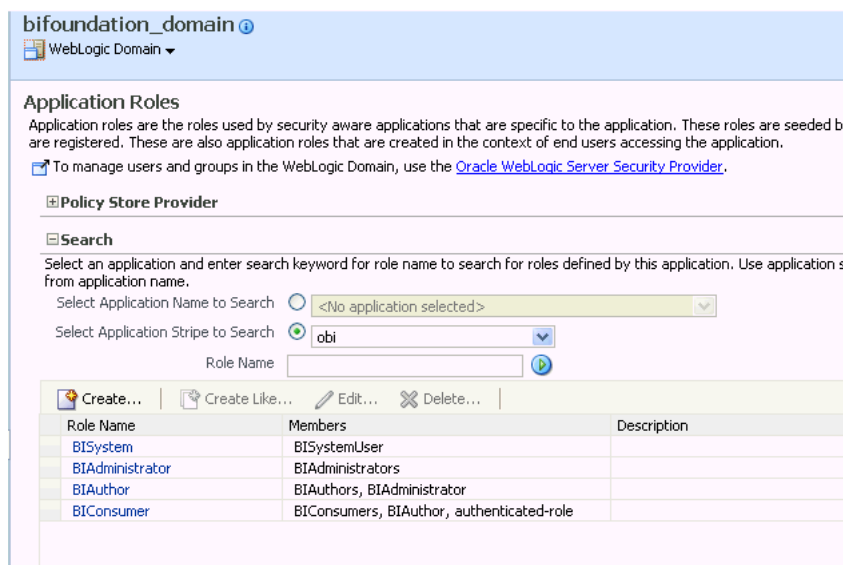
bifoundation_domain

WebLogic Domain

Application Roles

Application roles are the roles used by security aware applications that are specific to the application. These roles are seeded b are registered. These are also application roles that are created in the context of end users accessing the application.

To manage users and groups in the WebLogic Domain, use the Oracle WebLogic Server Security Provider.

Policy Store Provider

Search

Select an application and enter search keyword for role name to search for roles defined by this application. Use application s from application name.

Select Application Name to Search <No application selected>

Select Application Stripe to Search obi

Role Name

Create... Create Like... Edit... Delete...

| Role Name | Members | Description |
|---|---|---|
| BISystem | BISystemUser | |
| BIAdministrator | BIAdministrators | |
| BIAuthor | BIAuthors, BIAdministrator | |
| BIConsumer | BIConsumers, BIAuthor, authenticated-role | |